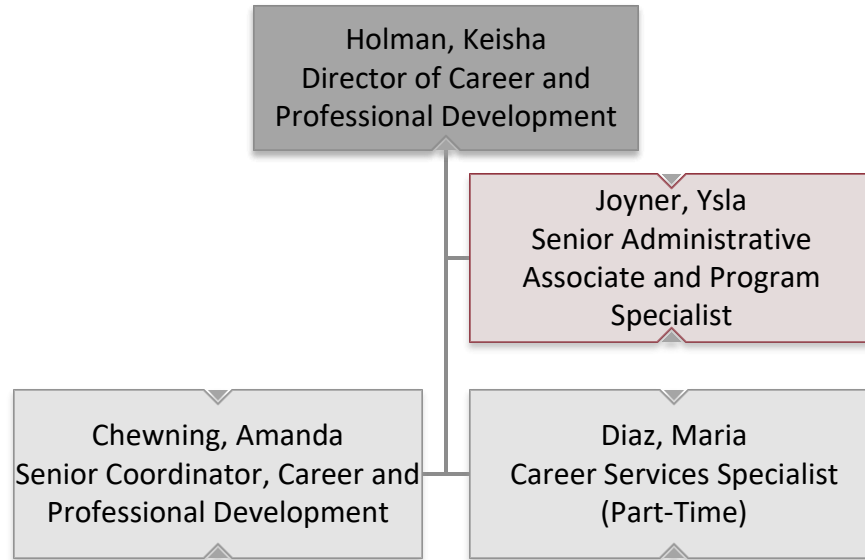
Holman, Keisha
Director of Career and Professional Development

Joyner, Ysla
Senior Administrative Associate and Program Specialist

Chewning, Amanda
Senior Coordinator, Career and Professional Development

Diaz, Maria
Career Services Specialist (Part-Time)